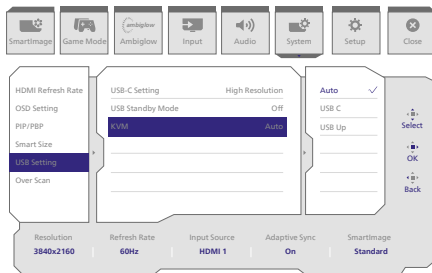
SmartImage
Game Mode
ambiglow
Ambiglow
Input
Audio
System
Setup
Close

HDMI Refresh Rate
OSD Setting
PIP/PBP
Smart Size
USB Setting
Over Scan

USB-C Setting High Resolution
USB Standby Mode Off
KVM Auto

Auto ✓
USB C
USB Up

Select
OK
Back

| Resolution | Refresh Rate | Input Source | Adaptive Sync | SmartImage |
|---|---|---|---|---|
| 3840x2160 | 60Hz | HDMI 1 | On | Standard |